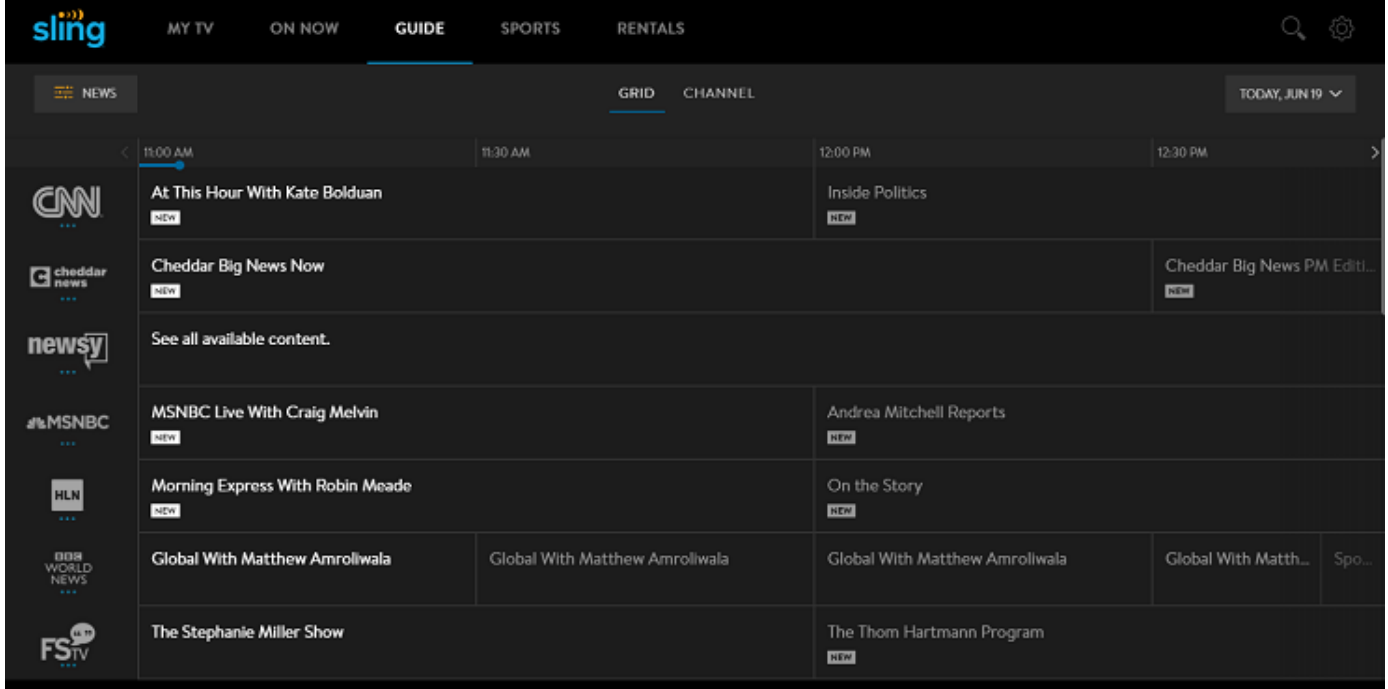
sling

MY TV ON NOW GUIDE SPORTS RENTALS

NEWS

GRID CHANNEL

TODAY, JUN 19

11:00 AM 11:30 AM 12:00 PM 12:30 PM

CNN

At This Hour With Kate Bolduan
NEW

Inside Politics
NEW

cheddar news

Cheddar Big News Now
NEW

Cheddar Big News PM Editi...
NEW

newsy

See all available content.

MSNBC

MSNBC Live With Craig Melvin
NEW

Andrea Mitchell Reports
NEW

HLN

Morning Express With Robin Meade
NEW

On the Story
NEW

BBC WORLD NEWS

Global With Matthew Amroliwala

Global With Matthew Amroliwala

Global With Matthew Amroliwala

Global With Matth...

Spo...

FS TV

The Stephanie Miller Show

The Thom Hartmann Program
NEW